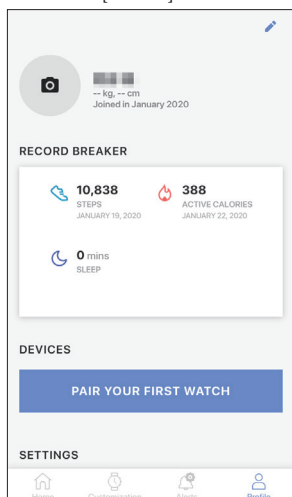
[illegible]
-- kg, -- cm
Joined in January 2020

RECORD BREAKER

10,838
STEPS
JANUARY 19, 2020

388
ACTIVE CALORIES
JANUARY 22, 2020

0 mins
SLEEP

DEVICES

PAIR YOUR FIRST WATCH

SETTINGS

Home
Customization
Alerts
Profile